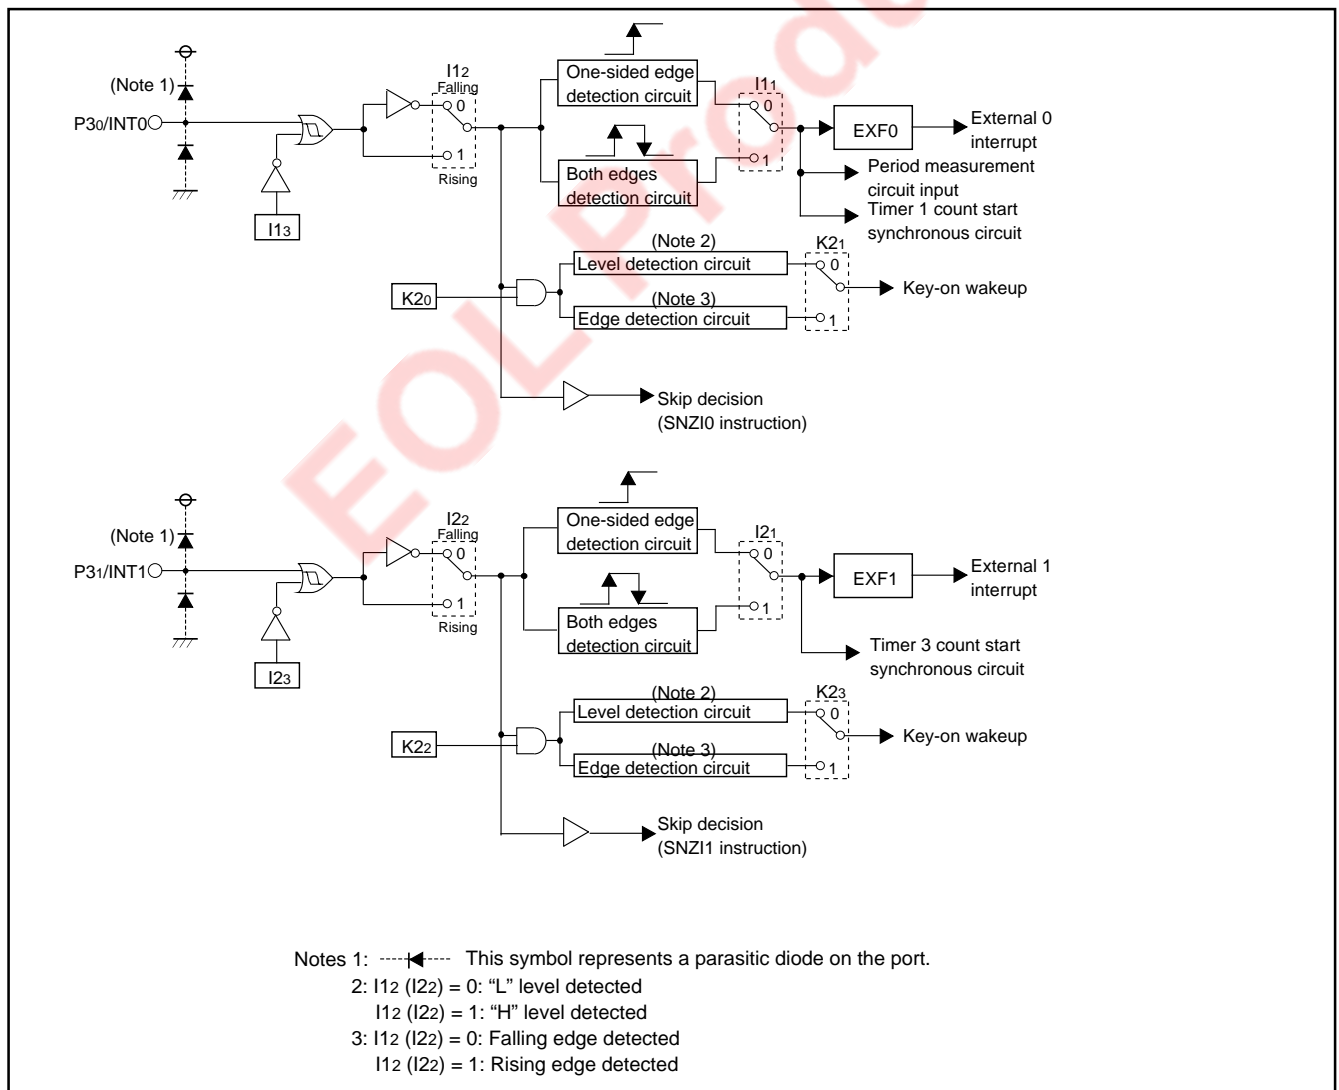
(Note 1)
P3$_0$/INT0
I1$_3$
I1$_2$
Falling
0
1
Rising
One-sided edge detection circuit
Both edges detection circuit
I1$_1$
0
1
EXF0
External 0 interrupt
Period measurement circuit input
Timer 1 count start synchronous circuit
(Note 2)
Level detection circuit
K2$_1$
0
1
K2$_0$
(Note 3)
Edge detection circuit
Key-on wakeup
Skip decision
(SNZI0 instruction)

EOL Prod

(Note 1)
P3$_1$/INT1
I2$_3$
I2$_2$
Falling
0
1
Rising
One-sided edge detection circuit
Both edges detection circuit
I2$_1$
0
1
EXF1
External 1 interrupt
Timer 3 count start synchronous circuit
(Note 2)
Level detection circuit
K2$_3$
0
1
K2$_2$
(Note 3)
Edge detection circuit
Key-on wakeup
Skip decision
(SNZI1 instruction)

Notes 1: This symbol represents a parasitic diode on the port.
2: I1$_2$ (I2$_2$) = 0: “L” level detected
I1$_2$ (I2$_2$) = 1: “H” level detected
3: I1$_2$ (I2$_2$) = 0: Falling edge detected
I1$_2$ (I2$_2$) = 1: Rising edge detected